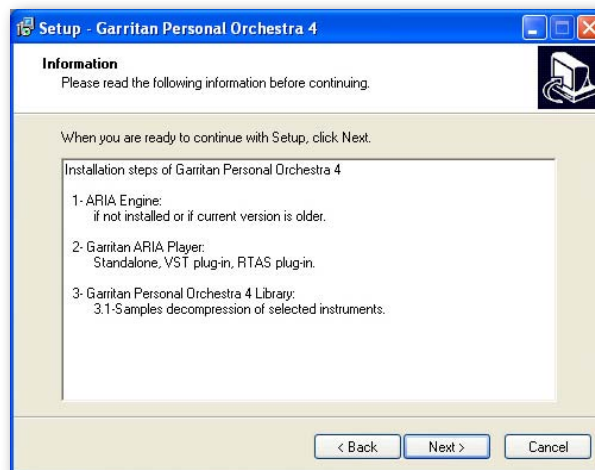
Setup - Garritan Personal Orchestra 4

Information
Please read the following information before continuing.

When you are ready to continue with Setup, click Next.

Installation steps of Garritan Personal Orchestra 4

1- ARIA Engine:
if not installed or if current version is older.

2- Garritan ARIA Player:
Standalone, VST plug-in, RTAS plug-in.

3- Garritan Personal Orchestra 4 Library:
3.1-Samples decompression of selected instruments.

< Back Next > Cancel